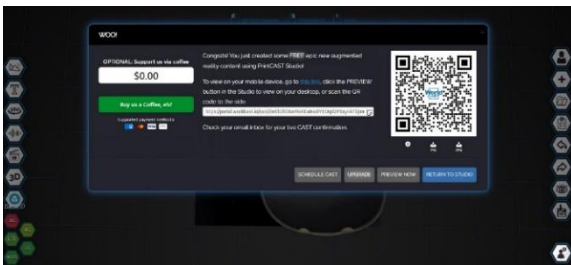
WOO!

OPTIONAL: Support us via coffee

$0.00

Buy us a Coffee, eh!

Supported payment methods

Congrats! You just created some FREE epic new augmented reality content using PrintCAST Studio!

To view on your mobile device, go to this link, click the PREVIEW button in the Studio to view on your desktop, or scan the QR code to the side.

https://portal.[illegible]

Check your email inbox for your live CAST confirmation.

SCHEDULE CAST UPGRADE PREVIEW NOW RETURN TO STUDIO

3D